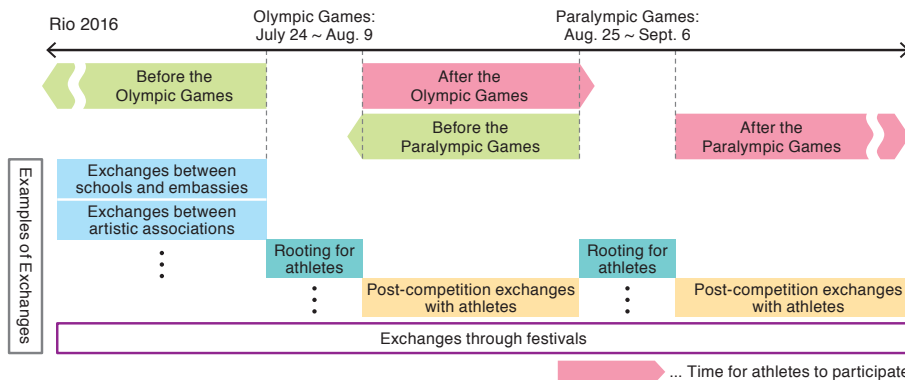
Rio 2016

Olympic Games: July 24 ~ Aug. 9

Paralympic Games: Aug. 25 ~ Sept. 6

Before the Olympic Games

After the Olympic Games

Before the Paralympic Games

After the Paralympic Games

Examples of Exchanges

Exchanges between schools and embassies

Exchanges between artistic associations

⋮

Rooting for athletes

⋮

Post-competition exchanges with athletes

Rooting for athletes

⋮

Post-competition exchanges with athletes

Exchanges through festivals

... Time for athletes to participate